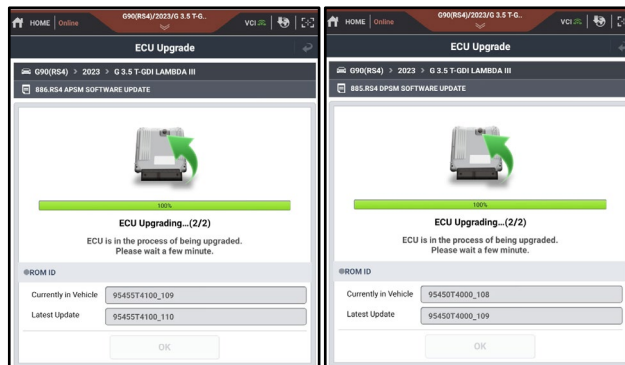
HOME | Online
G90(RS4)/2023/G 3.5 T-G..
VCI

ECU Upgrade

G90(RS4) > 2023 > G 3.5 T-GDI LAMBDA III

886.RS4 APSM SOFTWARE UPDATE

100%

ECU Upgrading...(2/2)

ECU is in the process of being upgraded.
Please wait a few minute.

ROM ID

| | |
|---|---|
| Currently in Vehicle | 95455T4100_109 |
| Latest Update | 95455T4100_110 |

OK

HOME | Online
G90(RS4)/2023/G 3.5 T-G..
VCI

ECU Upgrade

G90(RS4) > 2023 > G 3.5 T-GDI LAMBDA III

885.RS4 DPSM SOFTWARE UPDATE

100%

ECU Upgrading...(2/2)

ECU is in the process of being upgraded.
Please wait a few minute.

ROM ID

| | |
|---|---|
| Currently in Vehicle | 95450T4000_108 |
| Latest Update | 95450T4000_109 |

OK